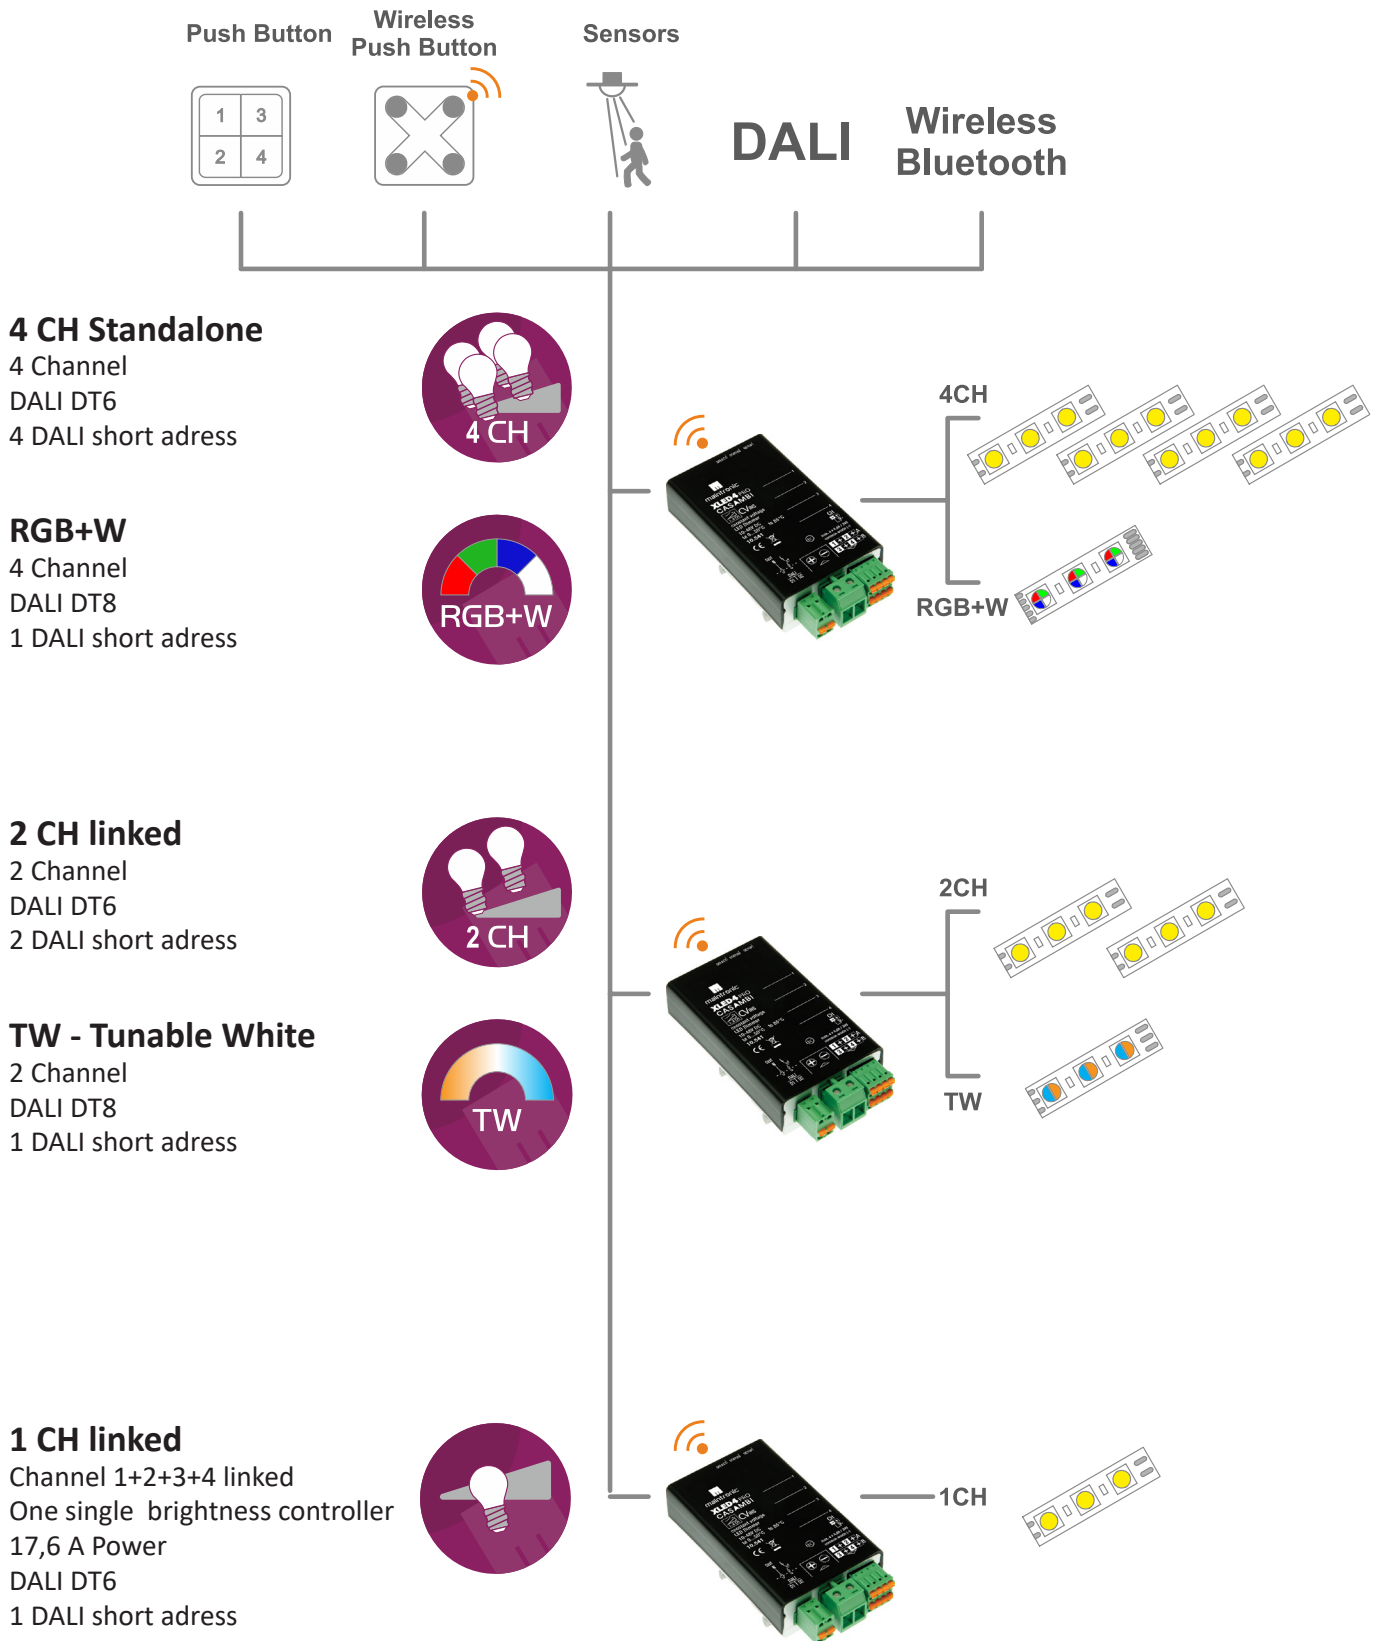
Push Button

1 3
2 4

Wireless Push Button

Sensors

DALI

Wireless Bluetooth

4 CH Standalone
4 Channel
DALI DT6
4 DALI short adress

4 CH

4CH

RGB+W
4 Channel
DALI DT8
1 DALI short adress

RGB+W

RGB+W

2 CH linked
2 Channel
DALI DT6
2 DALI short adress

2 CH

2CH

TW - Tunable White
2 Channel
DALI DT8
1 DALI short adress

TW

TW

1 CH linked
Channel 1+2+3+4 linked
One single brightness controller
17,6 A Power
DALI DT6
1 DALI short adress

1CH